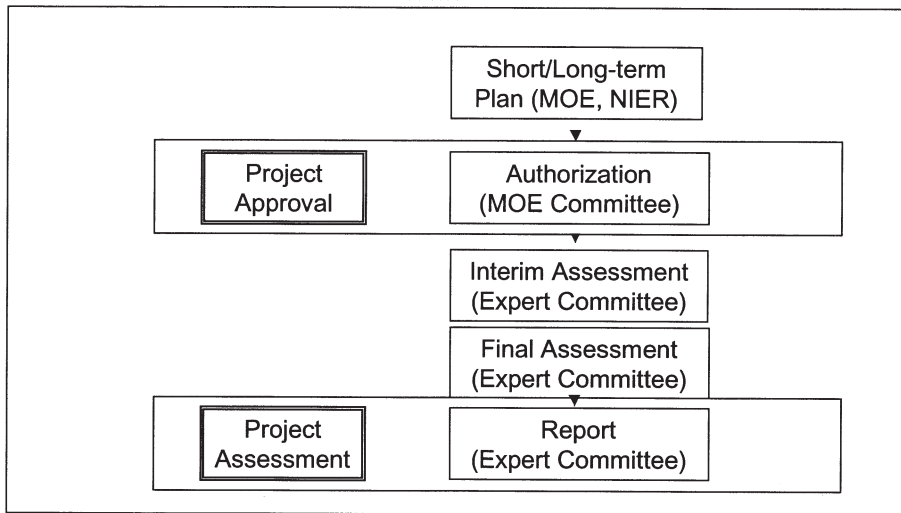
Short/Long-term Plan (MOE, NIER)

Project Approval

Authorization (MOE Committee)

Interim Assessment (Expert Committee)

Final Assessment (Expert Committee)

Project Assessment

Report (Expert Committee)